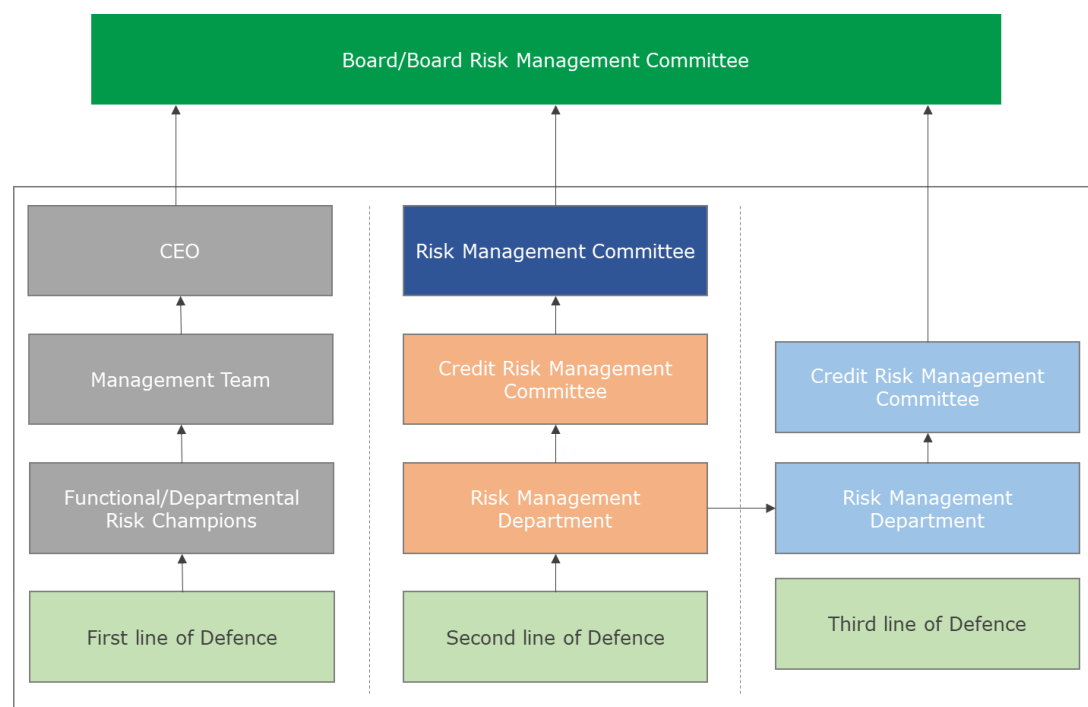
Board/Board Risk Management Committee

CEO

Management Team

Functional/Departmental Risk Champions

First line of Defence

Risk Management Committee

Credit Risk Management Committee

Risk Management Department

Second line of Defence

Credit Risk Management Committee

Risk Management Department

Third line of Defence